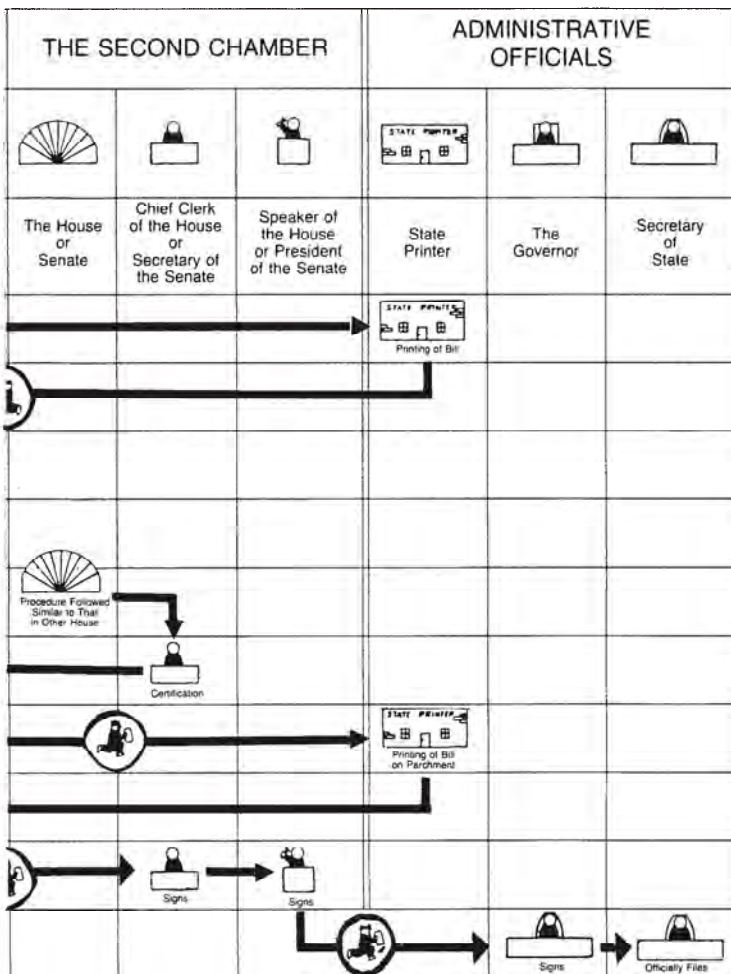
| THE SECOND CHAMBER | | | ADMINISTRATIVE OFFICIALS | | |
|---|---|---|---|---|---|
| The House or Senate | Chief Clerk of the House or Secretary of the Senate | Speaker of the House or President of the Senate | State Printer | The Governor | Secretary of State |

STATE PRINTER

STATE PRINTER
Printing of Bill

Procedure Followed Similar to That in Other House

Certification

STATE PRINTER
Printing of Bill on Parchment

Signs

Signs

Signs

Officially Files